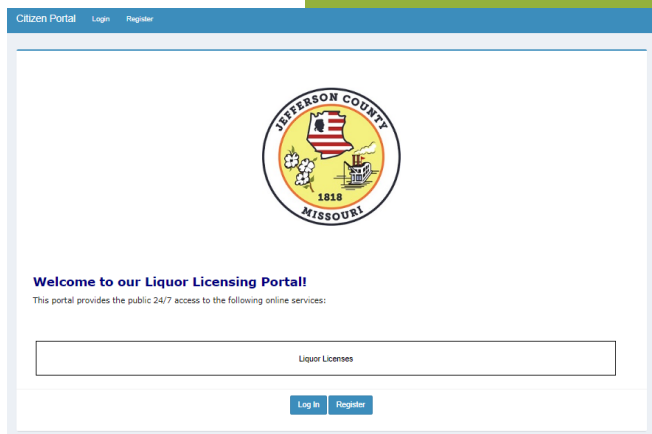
Citizen Portal Login Register

JEFFERSON COUNTY
1818
MISSOURI

Welcome to our Liquor Licensing Portal!

This portal provides the public 24/7 access to the following online services:

Liquor Licenses

Log In Register